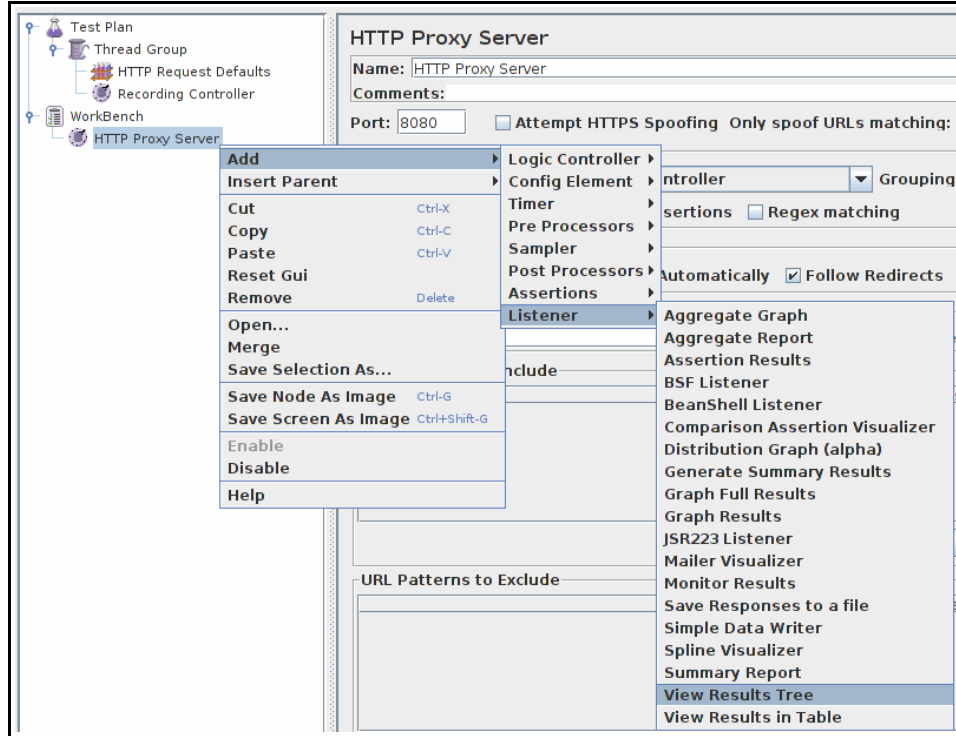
Test Plan
Thread Group
HTTP Request Defaults
Recording Controller
WorkBench
HTTP Proxy Server

HTTP Proxy Server
Name: HTTP Proxy Server
Comments:
Port: 8080
Attempt HTTPS Spoofing Only spoof URLs matching:

Add
Insert Parent
Cut Ctrl-X
Copy Ctrl-C
Paste Ctrl-V
Reset Gui
Remove Delete
Open...
Merge
Save Selection As...
Save Node As Image Ctrl-G
Save Screen As Image Ctrl+Shift-G
Enable
Disable
Help

Logic Controller
Config Element
Timer
Pre Processors
Sampler
Post Processors
Assertions
Listener

ntroller
Grouping
sertions
Regex matching
Automatically
Follow Redirects
nclude

Aggregate Graph
Aggregate Report
Assertion Results
BSF Listener
BeanShell Listener
Comparison Assertion Visualizer
Distribution Graph (alpha)
Generate Summary Results
Graph Full Results
Graph Results
JSR223 Listener
Mailer Visualizer
Monitor Results
Save Responses to a file
Simple Data Writer
Spline Visualizer
Summary Report
View Results Tree
View Results in Table

URL Patterns to Exclude